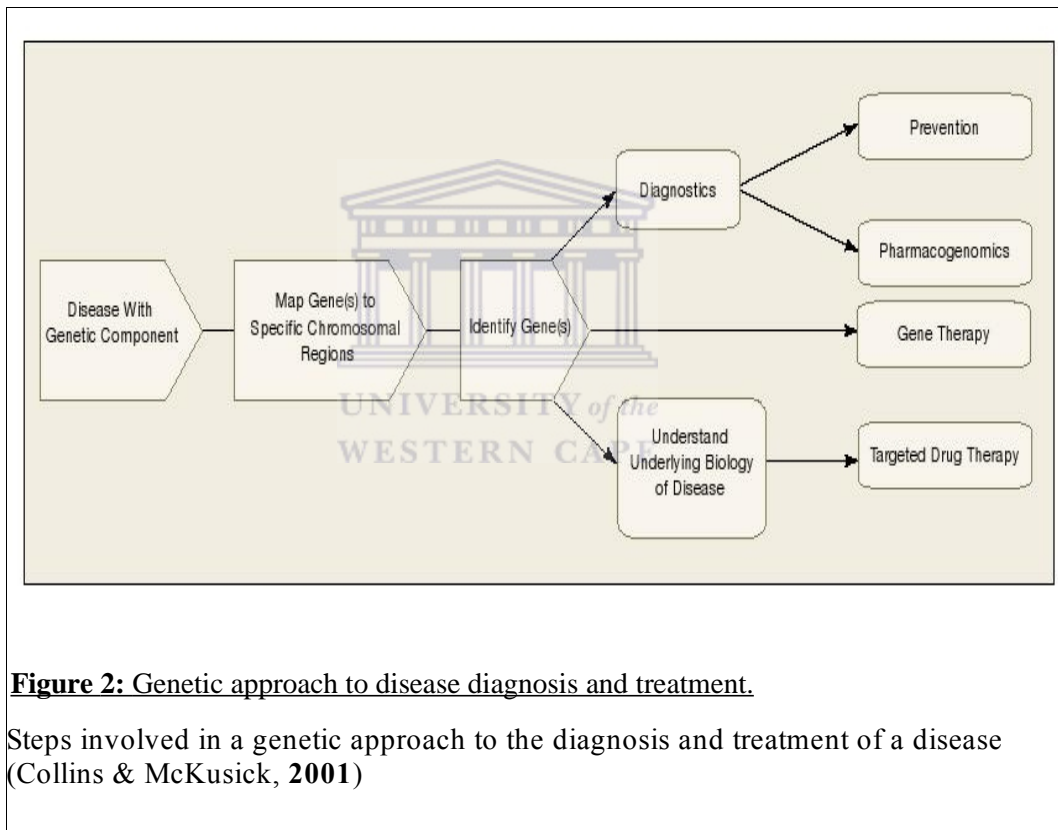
Disease With Genetic Component

Map Gene(s) to Specific Chromosomal Regions

Identify Gene(s)

Diagnostics

Prevention

Pharmacogenomics

Gene Therapy

Understand Underlying Biology of Disease

Targeted Drug Therapy

UNIVERSITY of the WESTERN CAPE

**Figure 2:** Genetic approach to disease diagnosis and treatment.

Steps involved in a genetic approach to the diagnosis and treatment of a disease (Collins & McKusick, **2001**)